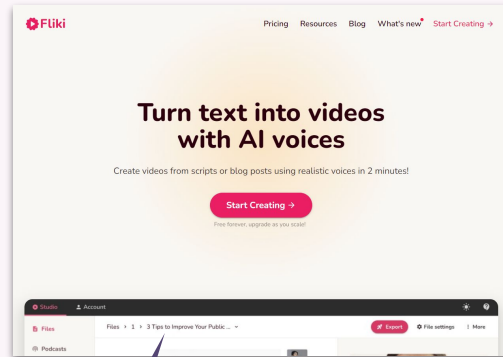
Fliki

Pricing Resources Blog What's new Start Creating →

Turn text into videos with AI voices

Create videos from scripts or blog posts using realistic voices in 2 minutes!

Start Creating →

Free forever, upgrade as you scale!

Studio Account

Files

Podcasts

Files > 1 > 3 Tips to Improve Your Public ... ⌄

Export File settings More